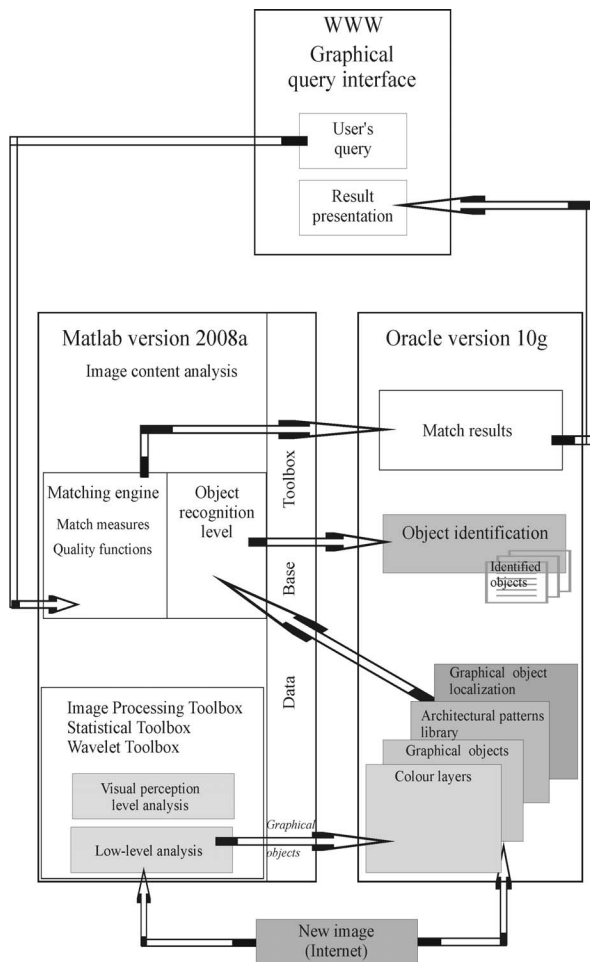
WWW
Graphical query interface

User's query

Result presentation

Matlab version 2008a
Image content analysis

Toolbox

Base

Data

Matching engine
Match measures
Quality functions

Object recognition level

Image Processing Toolbox
Statistical Toolbox
Wavelet Toolbox

Visual perception level analysis

Low-level analysis

Graphical objects

Oracle version 10g

Match results

Object identification

Identified objects

Graphical object localization

Architectural patterns library

Graphical objects

Colour layers

New image (Internet)